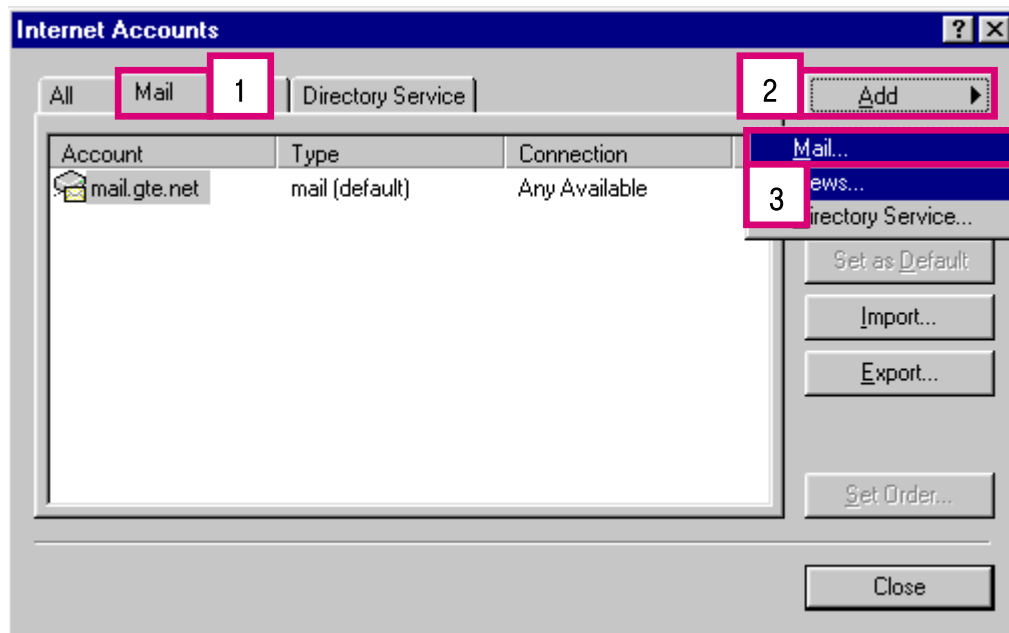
Internet Accounts

? X

All Mail 1 Directory Service

2 Add

Account | Type | Connection
mail.gte.net | mail (default) | Any Available

Mail...
ews...
3
irectory Service...

Set as Default

Import...

Export...

Set Order...

Close